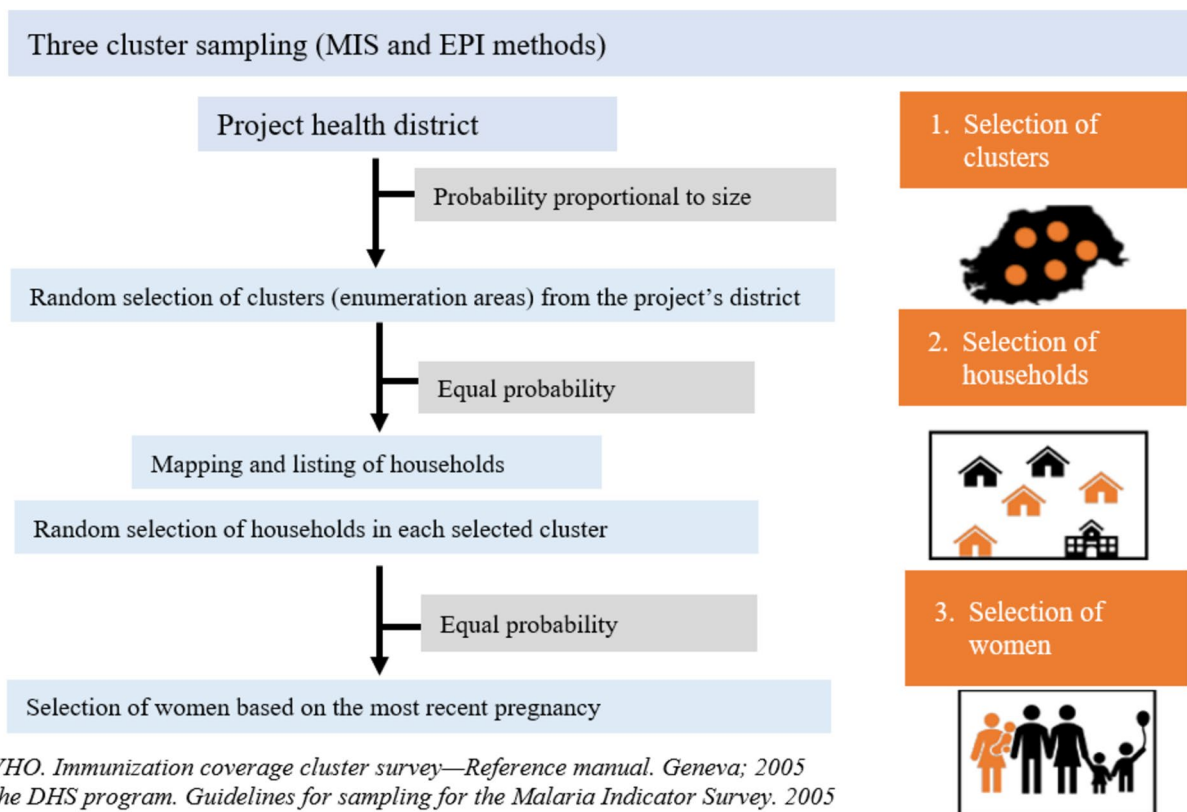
Three cluster sampling (MIS and EPI methods)

Project health district

Probability proportional to size

Random selection of clusters (enumeration areas) from the project's district

Equal probability

Mapping and listing of households

Random selection of households in each selected cluster

Equal probability

Selection of women based on the most recent pregnancy

1. Selection of clusters

2. Selection of households

3. Selection of women

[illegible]HO. Immunization coverage cluster survey—Reference manual. Geneva; 2005
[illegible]he DHS program. Guidelines for sampling for the Malaria Indicator Survey. 2005